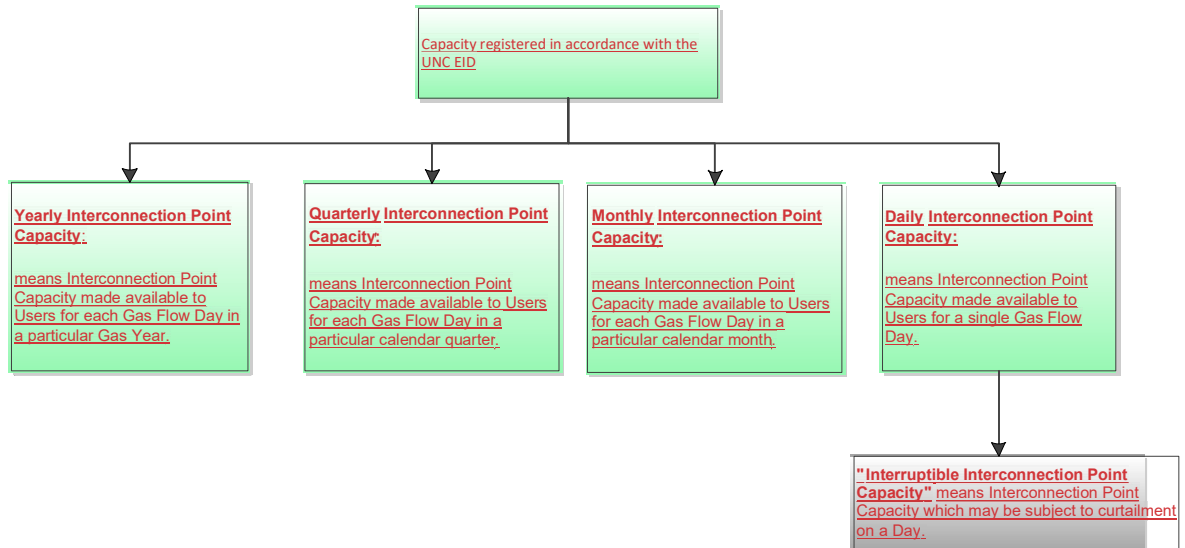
Capacity registered in accordance with the UNC EID

Yearly Interconnection Point Capacity:

means Interconnection Point Capacity made available to Users for each Gas Flow Day in a particular Gas Year.

Quarterly Interconnection Point Capacity:

means Interconnection Point Capacity made available to Users for each Gas Flow Day in a particular calendar quarter.

Monthly Interconnection Point Capacity:

means Interconnection Point Capacity made available to Users for each Gas Flow Day in a particular calendar month.

Daily Interconnection Point Capacity:

means Interconnection Point Capacity made available to Users for a single Gas Flow Day.

"Interruptible Interconnection Point Capacity" means Interconnection Point Capacity which may be subject to curtailment on a Day.